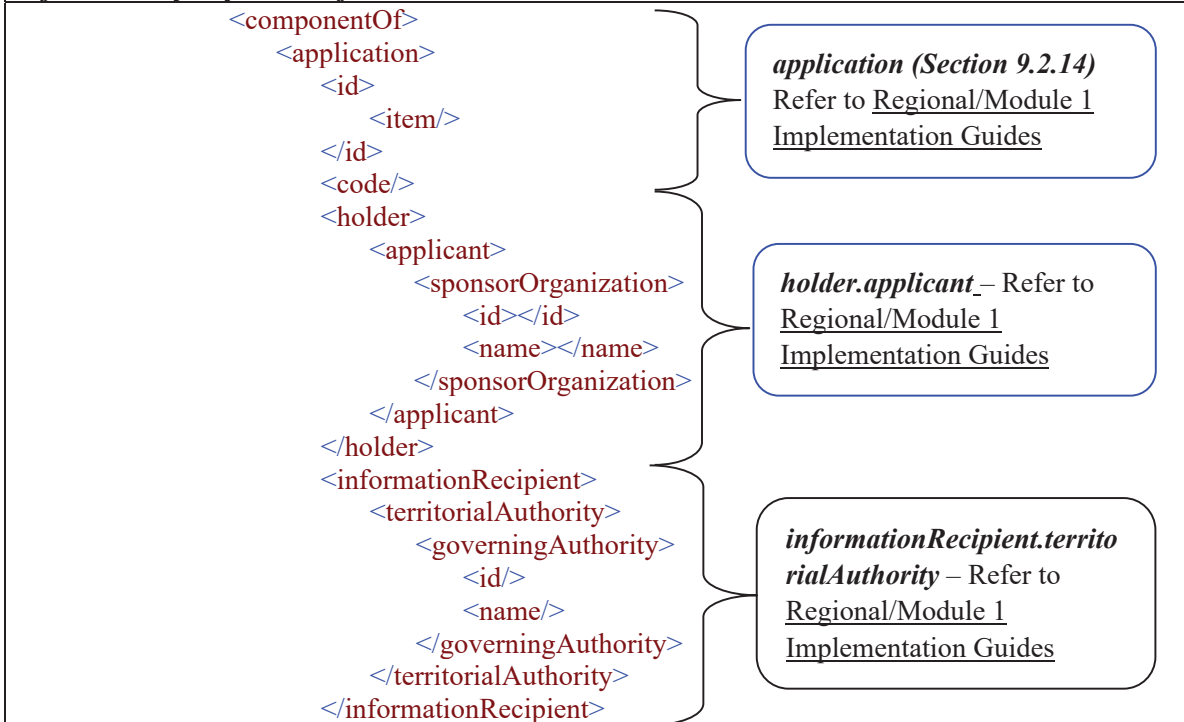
<componentOf>
<application>
<id>
<item/>
</id>
<code/>
<holder>
<applicant>
<sponsorOrganization>
<id></id>
<name></name>
</sponsorOrganization>
</applicant>
</holder>
<informationRecipient>
<territorialAuthority>
<governingAuthority>
<id/>
<name/>
</governingAuthority>
</territorialAuthority>
</informationRecipient>

application (Section 9.2.14) Refer to Regional/Module 1 Implementation Guides

holder.applicant – Refer to Regional/Module 1 Implementation Guides

informationRecipient.territorialAuthority – Refer to Regional/Module 1 Implementation Guides